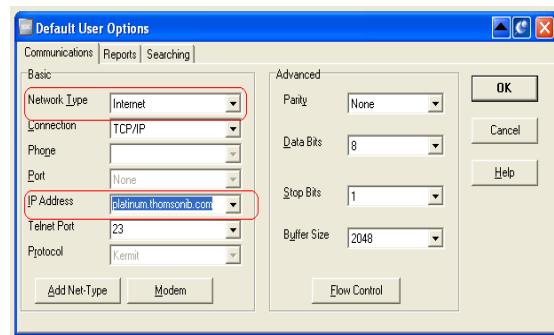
Default User Options

Communications | Reports | Searching

Basic

Network Type | Internet

Connection | TCP/IP

Phone

Port | None

IP Address | platinum.thomsonib.com

Telnet Port | 23

Protocol | Kermit

Add Net-Type

Modem

Advanced

Parity | None

Data Bits | 8

Stop Bits | 1

Buffer Size | 2048

Flow Control

OK

Cancel

Help